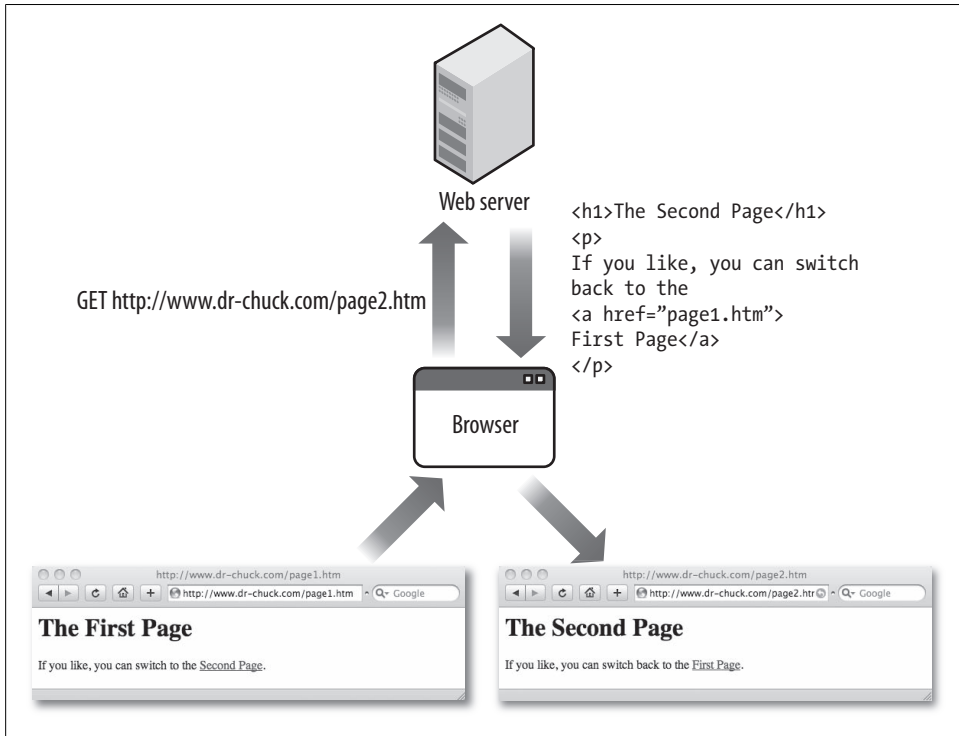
Web server

<h1>The Second Page</h1>
<p>
If you like, you can switch back to the
<a href="page1.htm">
First Page</a>
</p>

GET http://www.dr-chuck.com/page2.htm

Browser

http://www.dr-chuck.com/page1.htm
http://www.dr-chuck.com/page1.htm
Google

The First Page

If you like, you can switch to the Second Page.

http://www.dr-chuck.com/page2.htm
http://www.dr-chuck.com/page2.htr
Google

The Second Page

If you like, you can switch back to the First Page.